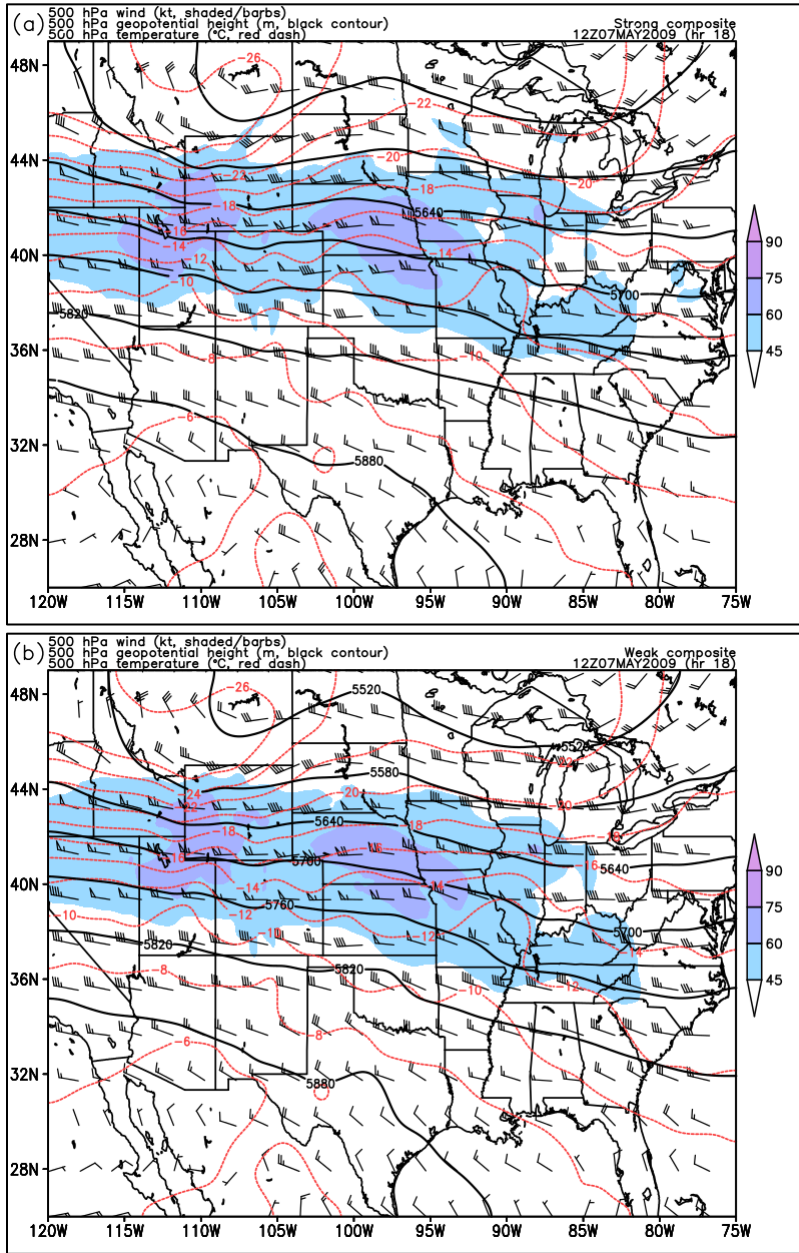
(a) 500 hPa wind (kt, shaded/barbs)
500 hPa geopotential height (m, black contour)
500 hPa temperature (°C, red dash)

Strong composite
12Z07MAY2009 (hr 18)

48N
44N
40N
36N
32N
28N

-26
-22
-20
-22
-20
-18
-18
-16
-14
-14
-12
-10
5640
5700
5820
-8
-10
-6
5880

90
75
60
45

120W 115W 110W 105W 100W 95W 90W 85W 80W 75W

(b) 500 hPa wind (kt, shaded/barbs)
500 hPa geopotential height (m, black contour)
500 hPa temperature (°C, red dash)

Weak composite
12Z07MAY2009 (hr 18)

48N
44N
40N
36N
32N
28N

-26
5520
5520
5580
-24
-22
-20
-20
-18
-18
5640
-18
-16
-16
5640
5700
-16
-14
-14
-12
-10
5760
-12
5700
-14
-10
5820
-10
5820
-12
-8
-8
-6
5880

90
75
60
45

120W 115W 110W 105W 100W 95W 90W 85W 80W 75W